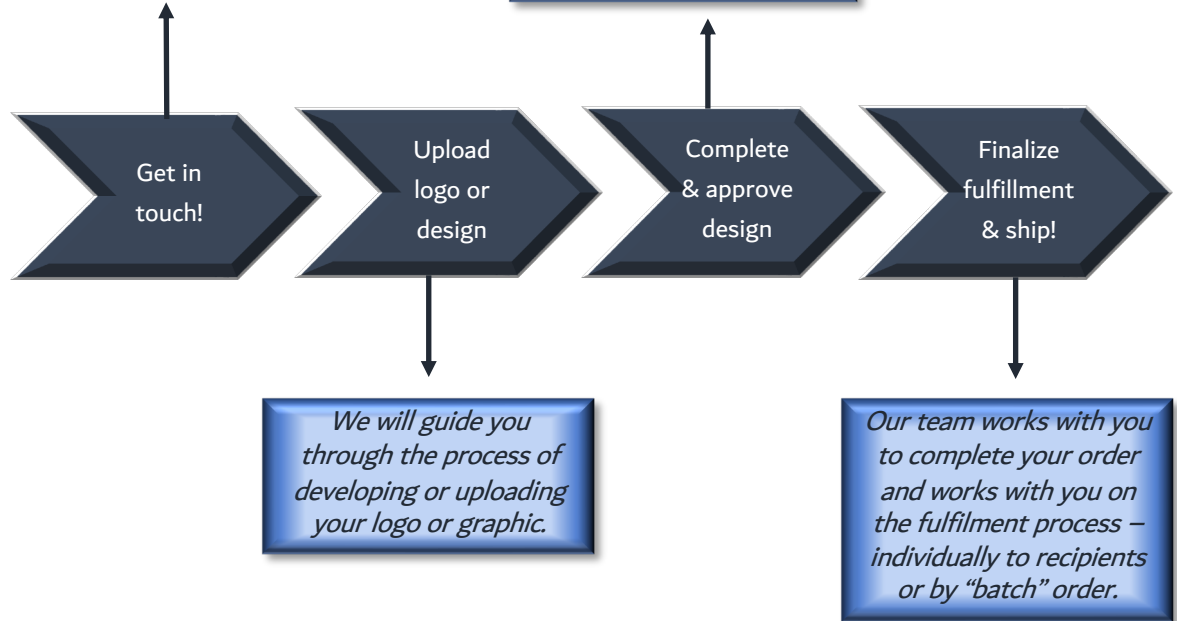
Get in touch!

Upload logo or design

Complete & approve design

Finalize fulfillment & ship!

We will guide you through the process of developing or uploading your logo or graphic.

Our team works with you to complete your order and works with you on the fulfilment process – individually to recipients or by “batch” order.